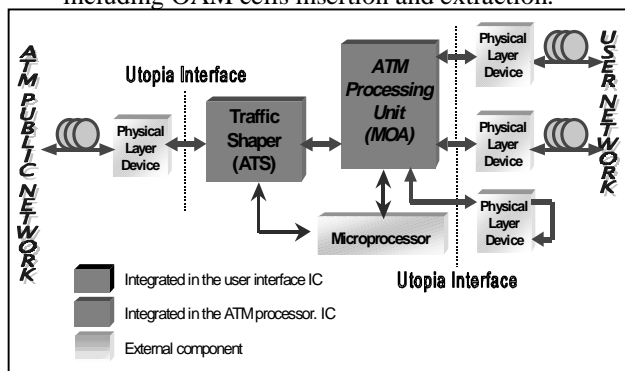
including OAM cells insertion and extraction.

ATM PUBLIC NETWORK

Utopia Interface

Physical Layer Device

Traffic Shaper (ATS)

ATM Processing Unit (MOA)

Physical Layer Device

Physical Layer Device

Physical Layer Device

USER NETWORK

Microprocessor

Integrated in the user interface IC

Integrated in the ATM processor. IC

External component

Utopia Interface